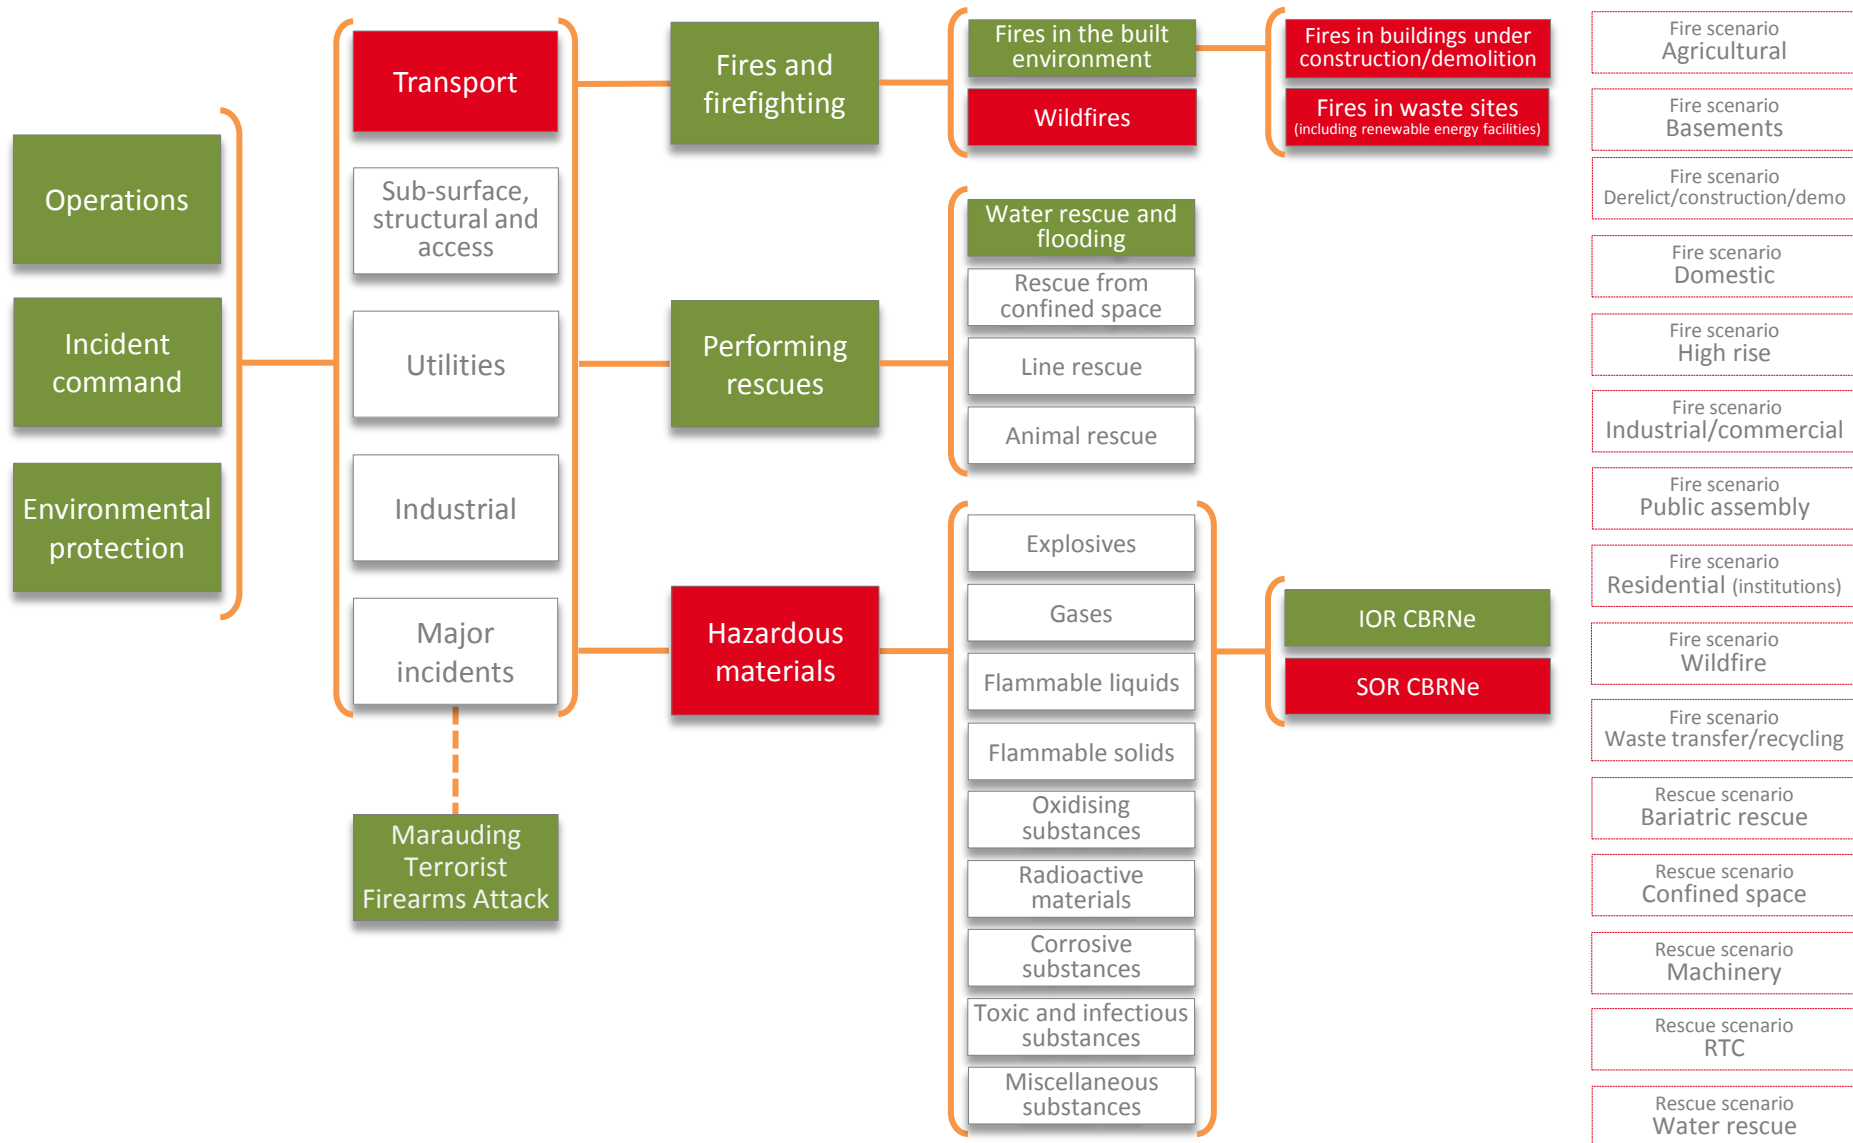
Operations

Incident command

Environmental protection

Transport

Sub-surface, structural and access

Utilities

Industrial

Major incidents

Marauding Terrorist Firearms Attack

Fires and firefighting

Performing rescues

Hazardous materials

Fires in the built environment

Wildfires

Fires in buildings under construction/demolition

Fires in waste sites (including renewable energy facilities)

Water rescue and flooding

Rescue from confined space

Line rescue

Animal rescue

Explosives

Gases

Flammable liquids

Flammable solids

Oxidising substances

Radioactive materials

Corrosive substances

Toxic and infectious substances

Miscellaneous substances

IOR CBRNe

SOR CBRNe

Fire scenario
Agricultural

Fire scenario
Basements

Fire scenario
Derelict/construction/demo

Fire scenario
Domestic

Fire scenario
High rise

Fire scenario
Industrial/commercial

Fire scenario
Public assembly

Fire scenario
Residential (institutions)

Fire scenario
Wildfire

Fire scenario
Waste transfer/recycling

Rescue scenario
Bariatric rescue

Rescue scenario
Confined space

Rescue scenario
Machinery

Rescue scenario
RTC

Rescue scenario
Water rescue